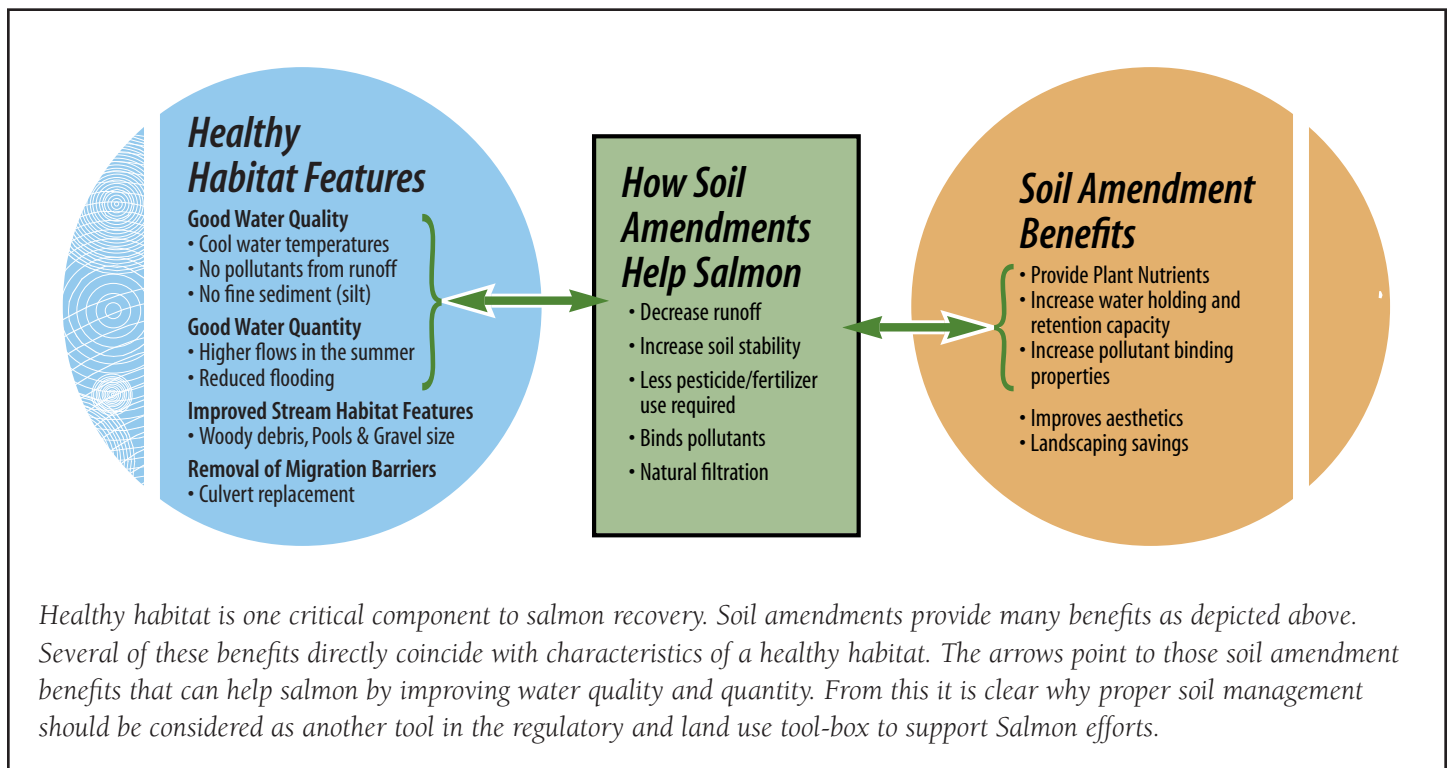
Healthy Habitat Features

Good Water Quality
• Cool water temperatures
• No pollutants from runoff
• No fine sediment (silt)

Good Water Quantity
• Higher flows in the summer
• Reduced flooding

Improved Stream Habitat Features
• Woody debris, Pools & Gravel size

Removal of Migration Barriers
• Culvert replacement

How Soil Amendments Help Salmon

• Decrease runoff
• Increase soil stability
• Less pesticide/fertilizer use required
• Binds pollutants
• Natural filtration

Soil Amendment Benefits

• Provide Plant Nutrients
• Increase water holding and retention capacity
• Increase pollutant binding properties
• Improves aesthetics
• Landscaping savings

Healthy habitat is one critical component to salmon recovery. Soil amendments provide many benefits as depicted above. Several of these benefits directly coincide with characteristics of a healthy habitat. The arrows point to those soil amendment benefits that can help salmon by improving water quality and quantity. From this it is clear why proper soil management should be considered as another tool in the regulatory and land use tool-box to support Salmon efforts.